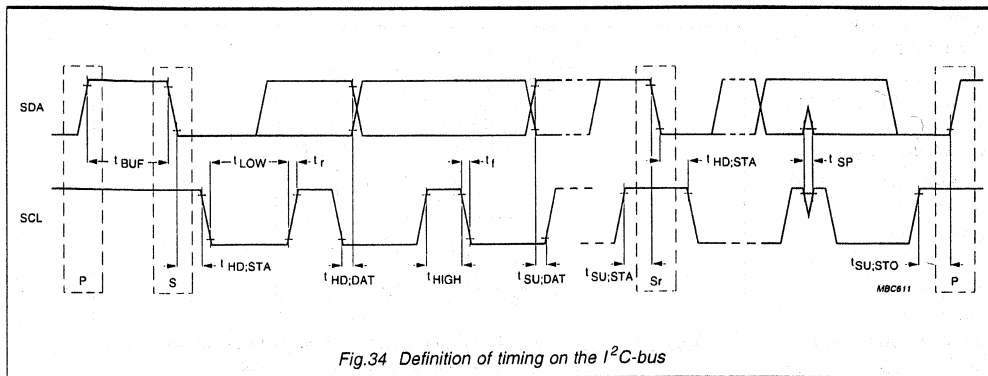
SDA

SCL

$t_{BUF}$

$t_{LOW}$

$t_r$

$t_f$

$t_{HD;STA}$

$t_{SP}$

P

S

$t_{HD;STA}$

$t_{HD;DAT}$

$t_{HIGH}$

$t_{SU;DAT}$

$t_{SU;STA}$

Sr

$t_{SU;STO}$

P

MBC611

Fig.34 Definition of timing on the $I^2C$-bus